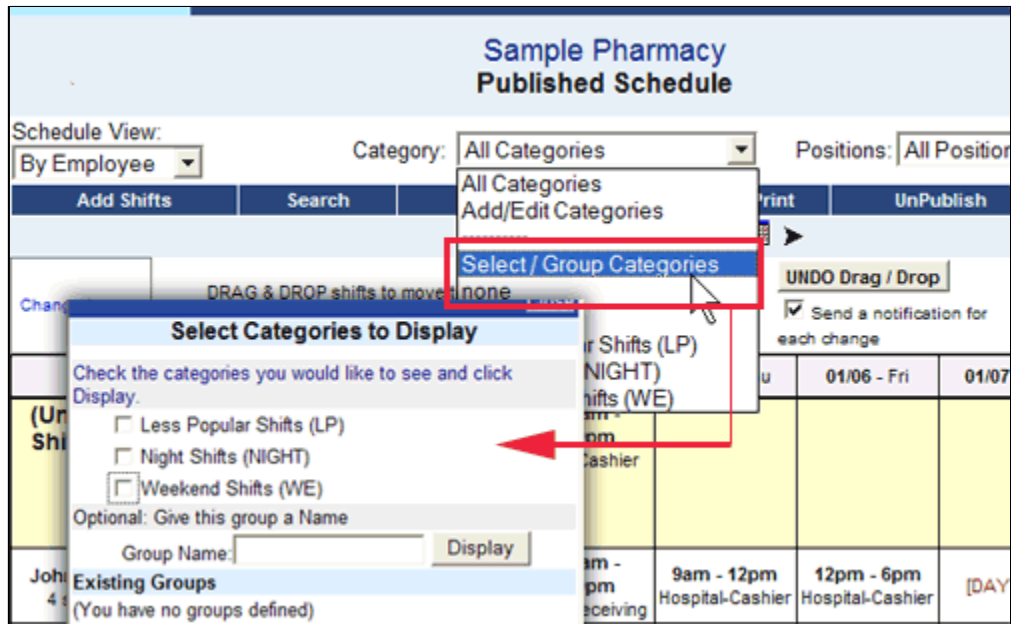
Sample Pharmacy
Published Schedule

Schedule View:
By Employee

Category: All Categories

Positions: All Positio

Add Shifts
Search
Print
UnPublish

All Categories
Add/Edit Categories
----------
Select / Group Categories
none
r Shifts (LP)
NIGHT)
hifts (WE)

UNDO Drag / Drop

Send a notification for each change

Chang

DRAG & DROP shifts to move t

Select Categories to Display

Check the categories you would like to see and click Display.

Less Popular Shifts (LP)
Night Shifts (NIGHT)
Weekend Shifts (WE)

Optional: Give this group a Name
Group Name:
Display

Existing Groups
(You have no groups defined)

u
01/06 - Fri
01/07

(Un
Shi

am -
pm
Cashier

Joh
4

am -
pm
eceiving

9am - 12pm
Hospital-Cashier

12pm - 6pm
Hospital-Cashier

[DAY